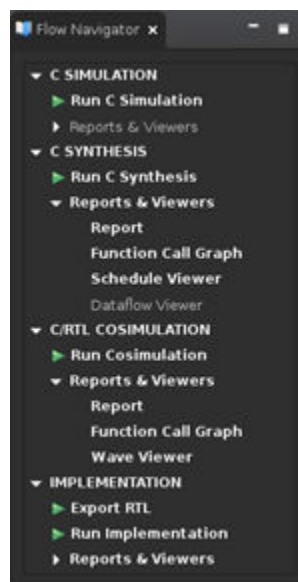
Flow Navigator ×

C SIMULATION
Run C Simulation
Reports & Viewers
C SYNTHESIS
Run C Synthesis
Reports & Viewers
Report
Function Call Graph
Schedule Viewer
Dataflow Viewer
C/RTL COSIMULATION
Run Cosimulation
Reports & Viewers
Report
Function Call Graph
Wave Viewer
IMPLEMENTATION
Export RTL
Run Implementation
Reports & Viewers